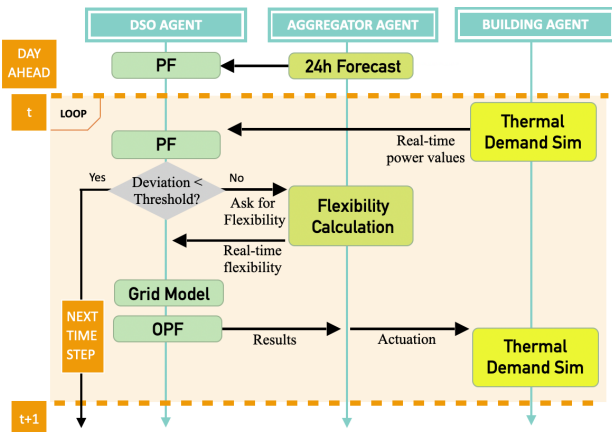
DSO AGENT
AGGREGATOR AGENT
BUILDING AGENT

DAY AHEAD
PF
24h Forecast

t
LOOP
Thermal Demand Sim
PF
Real-time power values
Yes
Deviation < Threshold?
No
Ask for Flexibility
Flexibility Calculation
Real-time flexibility
Grid Model
NEXT TIME STEP
OPF
Results
Actuation
Thermal Demand Sim

t+1